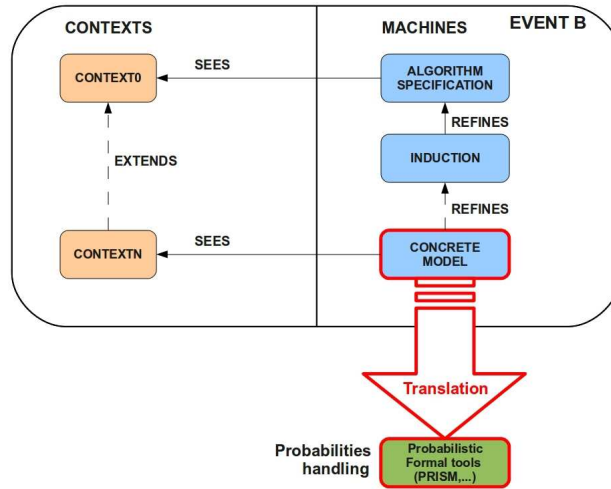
CONTEXTS

MACHINES

EVENT B

CONTEXT0

SEES

ALGORITHM SPECIFICATION

REFINES

EXTENDS

INDUCTION

REFINES

CONTEXTN

SEES

CONCRETE MODEL

Translation

Probabilities handling

Probabilistic Formal tools (PRISM,...)